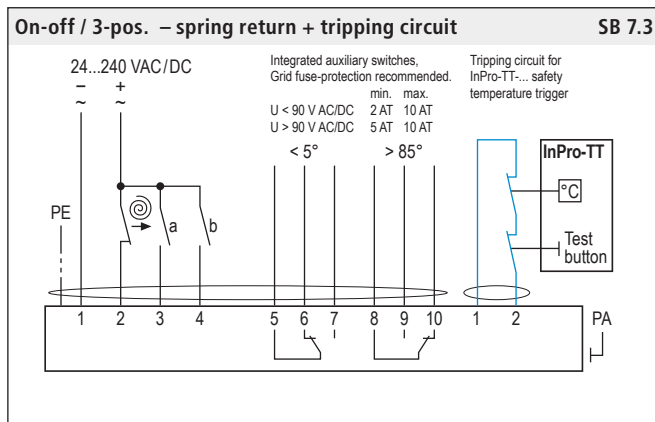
On-off / 3-pos. – spring return + tripping circuit SB 7.3

24...240 VAC/DC
– +
~ ~

Integrated auxiliary switches, Grid fuse-protection recommended.

| | min. | max. |
|---|---|---|
| U < 90 V AC/DC | 2 AT | 10 AT |
| U > 90 V AC/DC | 5 AT | 10 AT |

Tripping circuit for InPro-TT-... safety temperature trigger

InPro-TT

°C

Test button

< 5°

> 85°

PE

a

b

1 2 3 4 5 6 7 8 9 10 1 2

PA